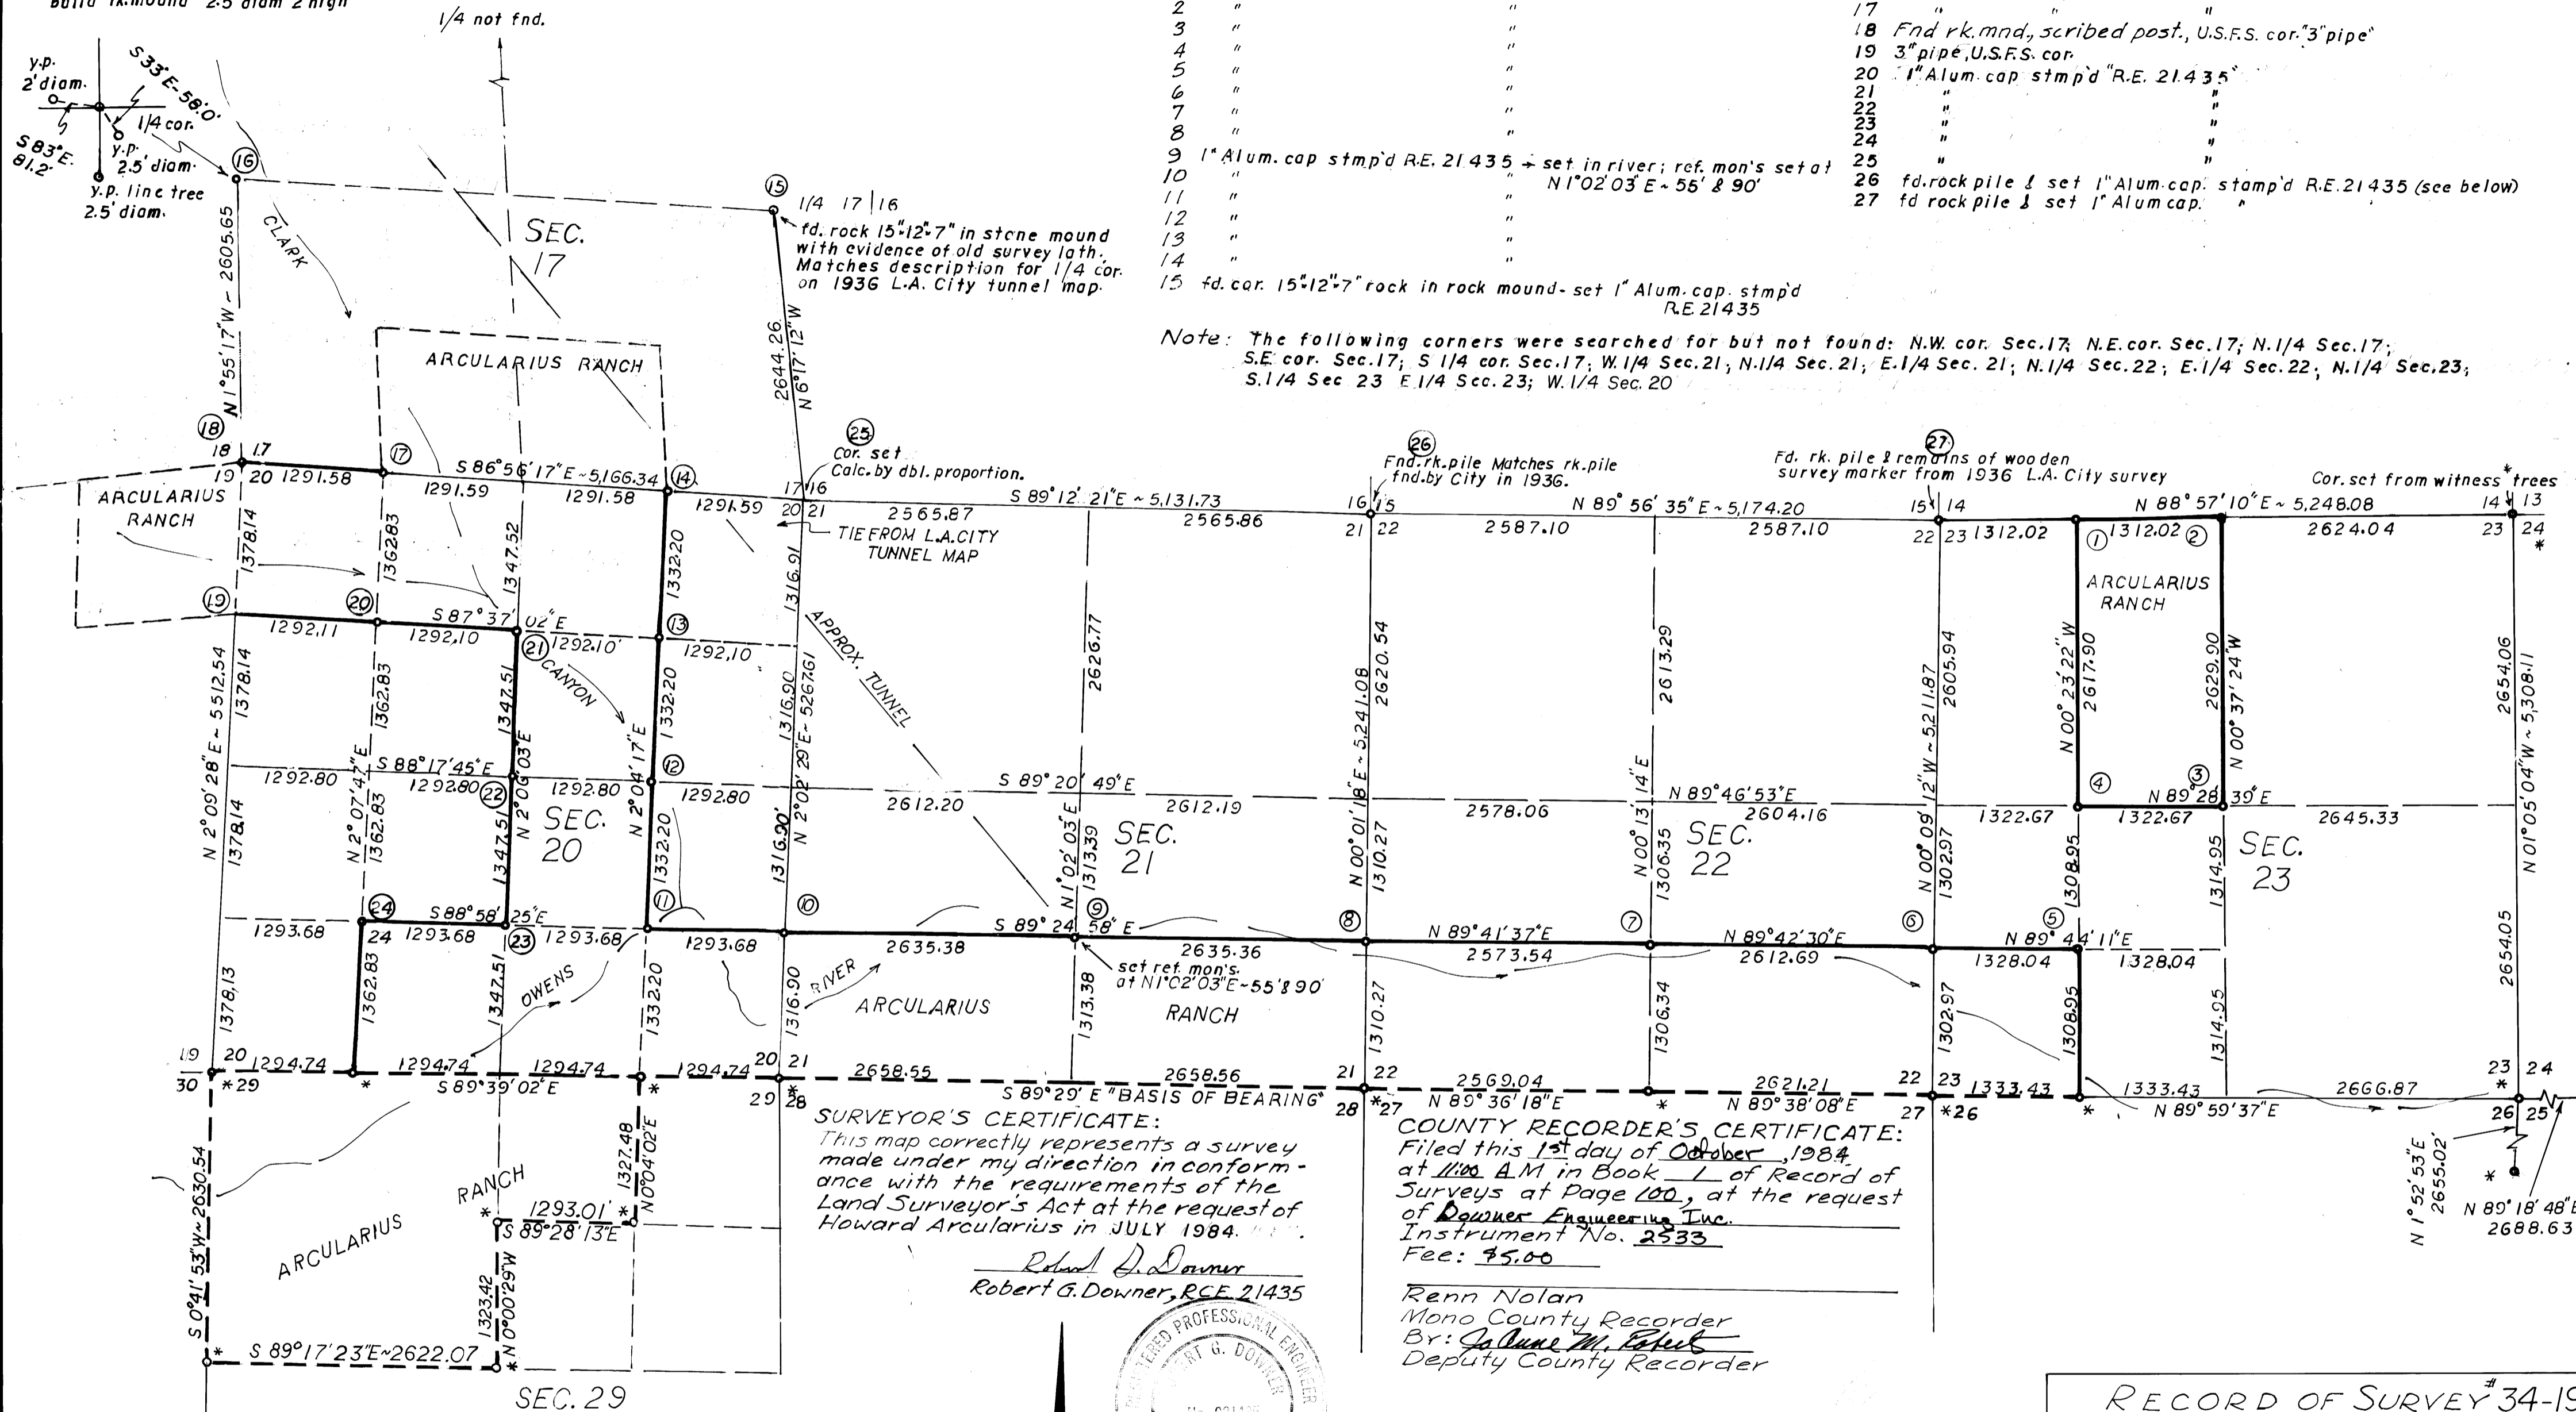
Build rk.mound 2.5 diam 2 high

1/4 not fnd.

y.p. 2' diam.
S 33° E - 56.0'
1/4 cor.
y.p. 2.5' diam.
S 83° E. 81.2'
y.p. line tree 2.5' diam.

2 "
3 "
4 "
5 "
6 "
7 "
8 "
9 1" Alum. cap stmp'd R.E. 21435 → set in river; ref. mon's set at N 1°02'03" E ~ 55' & 90'
10 "
11 "
12 "
13 "
14 "
15 fd. cor. 15"-12"-7" rock in rock mound - set 1" Alum. cap. stmp'd R.E. 21435

17
18 Fnd rk. mnd, scribed post., U.S.F.S. cor. "3" pipe"
19 3" pipe, U.S.F.S. cor.
20 1" Alum. cap stmp'd "R.E. 21435"
21 "
22 "
23 "
24 "
25 "
26 fd. rock pile & set 1" Alum. cap. stamp'd R.E. 21435 (see below)
27 fd rock pile & set 1" Alum cap. "

Note: The following corners were searched for but not found: N.W. cor. Sec. 17; N.E. cor. Sec. 17; N. 1/4 Sec. 17; S.E. cor. Sec. 17; S 1/4 cor. Sec. 17; W. 1/4 Sec. 21; N. 1/4 Sec. 21; E. 1/4 Sec. 21; N. 1/4 Sec. 22; E. 1/4 Sec. 22; N. 1/4 Sec. 23; S. 1/4 Sec 23 E 1/4 Sec. 23; W. 1/4 Sec. 20

16
15 1/4 17 | 16
fd. rock 15"-12"-7" in stone mound with evidence of old survey lath. Matches description for 1/4 cor. on 1936 L.A. City tunnel map.

SEC. 17
CLARK
N 1° 55' 17" W ~ 2605.65
2644.26 N 6° 17' 12" W
ARCULARIUS RANCH

25 Cor. set Calc. by dbl. proportion.
26 Fnd. rk. pile Matches rk. pile fnd. by City in 1936.
27 Fd. rk. pile & remains of wooden survey marker from 1936 L.A. City survey
Cor. set from witness trees

18 18 17 19 20 1291.58
17 S 86° 56' 17" E ~ 5,166.34
1291.59 1291.58 14
17 16 20 21
1291.59 2565.87
S 89° 12' 21" E ~ 5,131.73 2565.86
TIE FROM L.A. CITY TUNNEL MAP
16 15 21 22
N 89° 56' 35" E ~ 5,174.20
2587.10 2587.10
15 14 22 23 1312.02
1 1312.02 2
N 88° 57' 10" E ~ 5,248.08
2624.04
14 13 23 24

ARCULARIUS RANCH
1378.14 1362.83 1347.52 1332.20 1316.91
19 20 S 87° 37' 02" E
1292.11 1292.10 21 1292.10' 13 1292.10
CANYON
APPROX. TUNNEL
2626.77
N 2° 09' 28" E ~ 5512.54
1378.14 1362.83 1347.51 1332.20 1316.90 N 2° 02' 29" E ~ 5267.61
N 00° 01' 18" E ~ 5,241.08 2620.54
2613.29
N 00° 09' 12" W ~ 5,211.87 2605.94
ARCULARIUS RANCH
N 00° 23' 22" W 2617.90
2629.90 N 00° 37' 24" W
2654.06 N 01° 05' 04" W ~ 5,308.11

1292.80 S 88° 17' 45" E 1292.80 22 1292.80 12 1292.80
N 2° 07' 47" E N 2° 06' 03" E N 2° 04' 17" E
S 89° 20' 49" E 2612.20 2612.19
2578.06
N 89° 46' 53" E 2604.16
1322.67 1322.67
4 3 N 89° 28' 39" E
2645.33
SEC. 20
SEC. 21
SEC. 22
SEC. 23
1378.14 1362.83 1347.51 1332.20 1316.90
N 1° 02' 03" E 1313.39
N 00° 01' 18" E 1310.27
N 00° 13' 14" E 1306.35
N 00° 09' 1302.97
1308.95 1314.95

24 S 88° 58' 25" E
1293.68 24 1293.68 23 1293.68 11 1293.68 10
S 89° 24' 58" E 9 2635.38 2635.36
8 N 89° 41' 37" E 2573.54
7 N 89° 42' 30" E 2612.69
6 5 N 89° 44' 11" E
1328.04 1328.04
2654.05
set ref. mon's. at N 1° 02' 03" E ~ 55' & 90'
OWENS RIVER
ARCULARIUS RANCH
1378.13 1362.83 1347.51 1332.20 1316.90 1313.38 1310.27 1306.34 1302.97 1308.95 1314.95

19 20 30 29
1294.74 1294.74 1294.74 1294.74
20 21 29 28
2658.55 2658.56
S 89° 39' 02" E
S 89° 29' E "BASIS OF BEARING"
21 22 28 27
2569.04 N 89° 36' 18" E
2621.21 N 89° 38' 08" E
22 23 27 26
1333.43 1333.43 N 89° 59' 37" E
2666.87
23 24 26 25
N 1° 52' 53" E 2655.02'
N 89° 18' 48" E 2688.63

S 0° 41' 53" W ~ 2630.54
ARCULARIUS RANCH
1293.01' S 89° 28' 13" E
1327.48 N 0° 04' 02" E
1323.42 N 0° 00' 29" W
S 89° 17' 23" E ~ 2622.07
SEC. 29

SURVEYOR'S CERTIFICATE:
This map correctly represents a survey made under my direction in conformance with the requirements of the Land Surveyor's Act at the request of Howard Arcularius in JULY 1984.
Robert G. Downer
Robert G. Downer, RCE 21435

REGISTERED PROFESSIONAL ENGINEER ROBERT G. DOWNER No. 021435

COUNTY RECORDER'S CERTIFICATE:
Filed this 1st day of October, 1984 at 11:00 A.M in Book 1 of Record of Surveys at Page 100, at the request of Downer Engineering Inc.
Instrument No. 2533
Fee: $5.00

Renn Nolan
Mono County Recorder
By: JoAnne M. Robert
Deputy County Recorder

RECORD OF SURVEY #34-1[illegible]